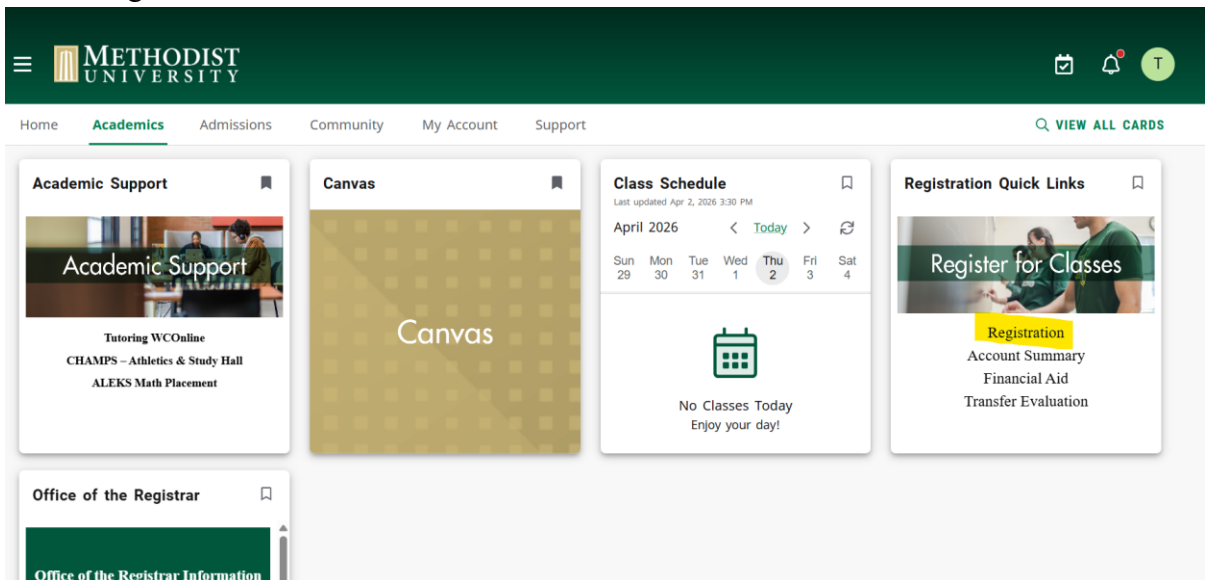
METHODIST UNIVERSITY

T

Home Academics Admissions Community My Account Support

VIEW ALL CARDS

Academic Support

Academic Support

Tutoring WCOnline
CHAMPS – Athletics & Study Hall
ALEKS Math Placement

Canvas

Canvas

Class Schedule
Last updated Apr 2, 2026 3:30 PM

April 2026 < Today >

| Sun | Mon | Tue | Wed | Thu | Fri | Sat |
|---|---|---|---|---|---|---|
| 29 | 30 | 31 | 1 | 2 | 3 | 4 |

No Classes Today
Enjoy your day!

Registration Quick Links

Register for Classes

Registration
Account Summary
Financial Aid
Transfer Evaluation

Office of the Registrar

Office of the Registrar Information